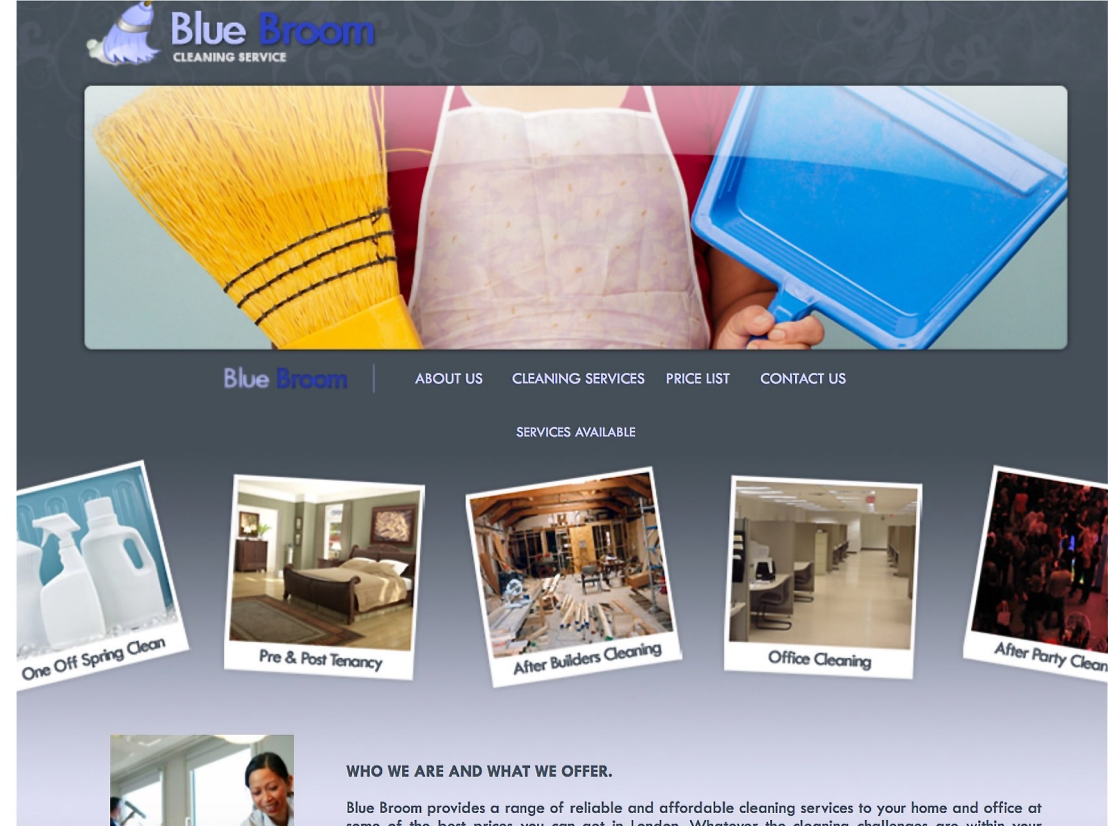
Blue Broom
CLEANING SERVICE

Blue Broom | ABOUT US CLEANING SERVICES PRICE LIST CONTACT US

SERVICES AVAILABLE

One Off Spring Clean

Pre & Post Tenancy

After Builders Cleaning

Office Cleaning

After Party Clean

WHO WE ARE AND WHAT WE OFFER.

Blue Broom provides a range of reliable and affordable cleaning services to your home and office at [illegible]